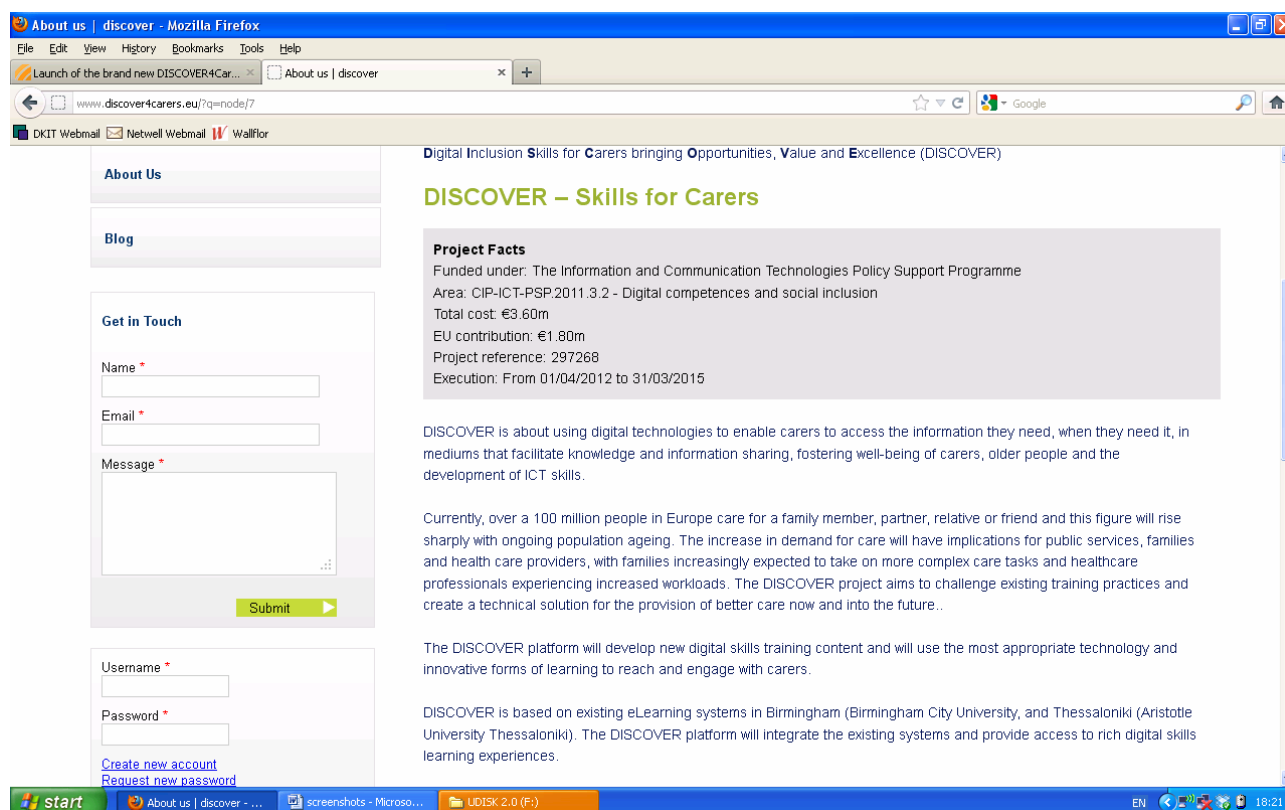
About us | discover - Mozilla Firefox

File Edit View History Bookmarks Tools Help

Launch of the brand new DISCOVER4Car... × About us | discover × +

www.discover4carers.eu/?q=node/7

Google

DKIT Webmail Netwell Webmail Wallflor

About Us

Blog

Get in Touch

Name *

Email *

Message *

Submit

Username *

Password *

Create new account
Request new password

Digital Inclusion Skills for Carers bringing Opportunities, Value and Excellence (DISCOVER)

DISCOVER – Skills for Carers

Project Facts
Funded under: The Information and Communication Technologies Policy Support Programme
Area: CIP-ICT-PSP.2011.3.2 - Digital competences and social inclusion
Total cost: €3.60m
EU contribution: €1.80m
Project reference: 297268
Execution: From 01/04/2012 to 31/03/2015

DISCOVER is about using digital technologies to enable carers to access the information they need, when they need it, in mediums that facilitate knowledge and information sharing, fostering well-being of carers, older people and the development of ICT skills.

Currently, over a 100 million people in Europe care for a family member, partner, relative or friend and this figure will rise sharply with ongoing population ageing. The increase in demand for care will have implications for public services, families and health care providers, with families increasingly expected to take on more complex care tasks and healthcare professionals experiencing increased workloads. The DISCOVER project aims to challenge existing training practices and create a technical solution for the provision of better care now and into the future..

The DISCOVER platform will develop new digital skills training content and will use the most appropriate technology and innovative forms of learning to reach and engage with carers.

DISCOVER is based on existing eLearning systems in Birmingham (Birmingham City University, and Thessaloniki (Aristotle University Thessaloniki). The DISCOVER platform will integrate the existing systems and provide access to rich digital skills learning experiences.

start About us | discover - ... screenshots - Microso... UDISK 2.0 (F:) EN 18:21